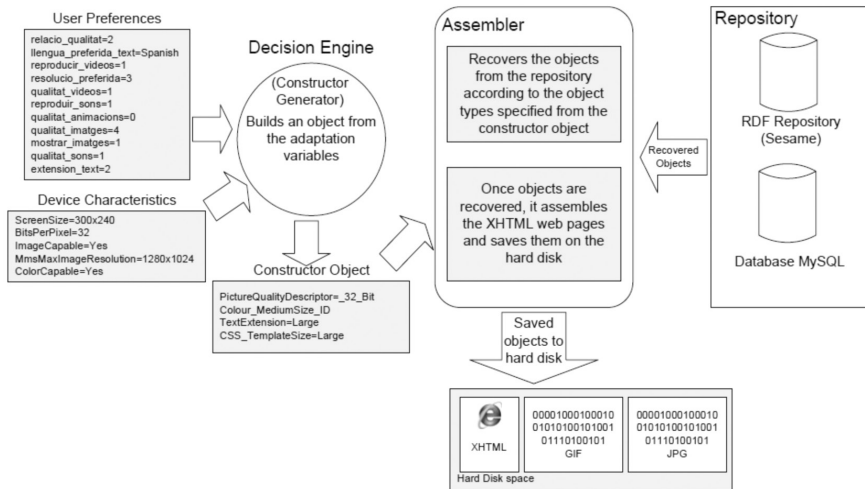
User Preferences

relacio_qualitat=2
llengua_preferida_text=Spanish
reproducir_videos=1
resolucio_preferida=3
qualitat_videos=1
reproduir_sons=1
qualitat_animacions=0
qualitat_imatges=4
mostrar_imatges=1
qualitat_sons=1
extension_text=2

Device Characteristics

ScreenSize=300x240
BitsPerPixel=32
ImageCapable=Yes
MmsMaxImageResolution=1280x1024
ColorCapable=Yes

Decision Engine

(Constructor Generator)
Builds an object from the adaptation variables

Constructor Object

PictureQualityDescriptor=_32_Bit
Colour_MediumSize_ID
TextExtension=Large
CSS_TemplateSize=Large

Assembler

Recovers the objects from the repository according to the object types specified from the constructor object

Once objects are recovered, it assembles the XHTML web pages and saves them on the hard disk

Recovered Objects

Repository

RDF Repository (Sesame)

Database MySQL

Saved objects to hard disk

XHTML

00001000100010 01010100101001 01110100101
GIF

00001000100010 01010100101001 01110100101
JPG

Hard Disk space